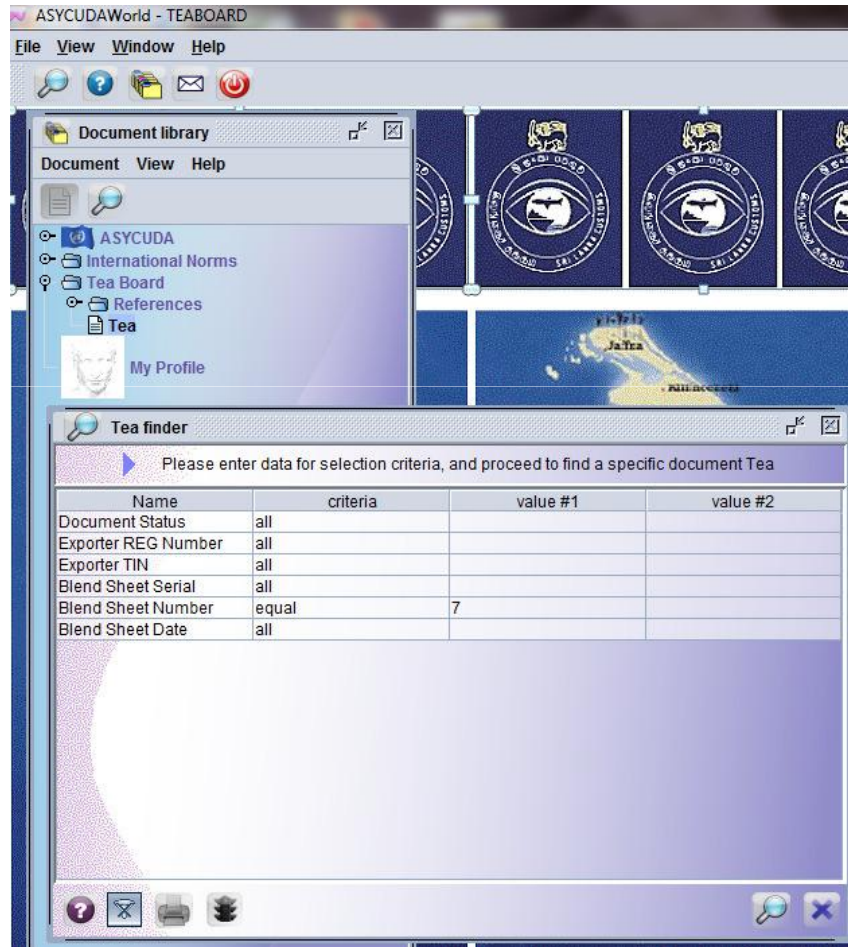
ASYCUDAWorld - TEABOARD

File View Window Help

Document library

Document View Help

ASYCUDA
International Norms
Tea Board
References
Tea
My Profile

SRI LANKA CUSTOMS

Jaffna

Tea finder

Please enter data for selection criteria, and proceed to find a specific document Tea

| Name | criteria | value #1 | value #2 |
|---|---|---|---|
| Document Status | all | | |
| Exporter REG Number | all | | |
| Exporter TIN | all | | |
| Blend Sheet Serial | all | | |
| Blend Sheet Number | equal | 7 | |
| Blend Sheet Date | all | | |